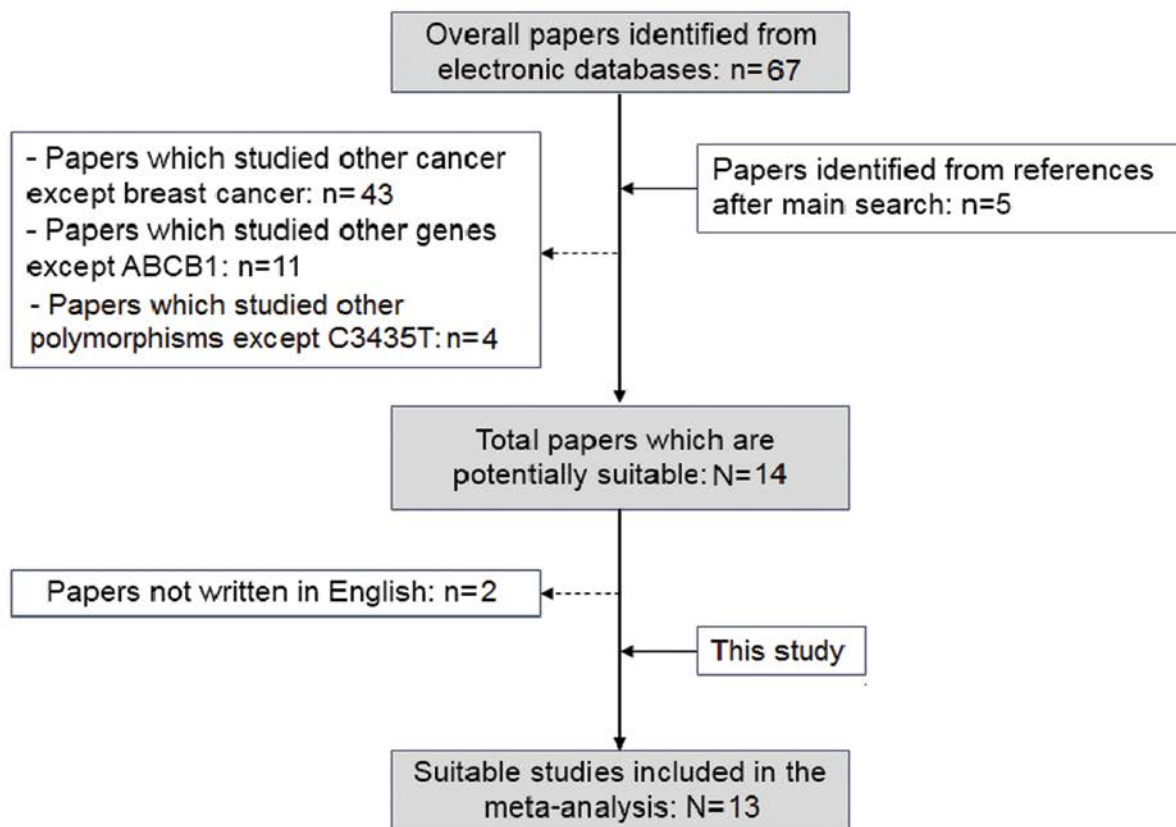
Overall papers identified from electronic databases: n=67

- Papers which studied other cancer except breast cancer: n=43
- Papers which studied other genes except ABCB1: n=11
- Papers which studied other polymorphisms except C3435T: n=4

Papers identified from references after main search: n=5

Total papers which are potentially suitable: N=14

Papers not written in English: n=2

This study

Suitable studies included in the meta-analysis: N=13